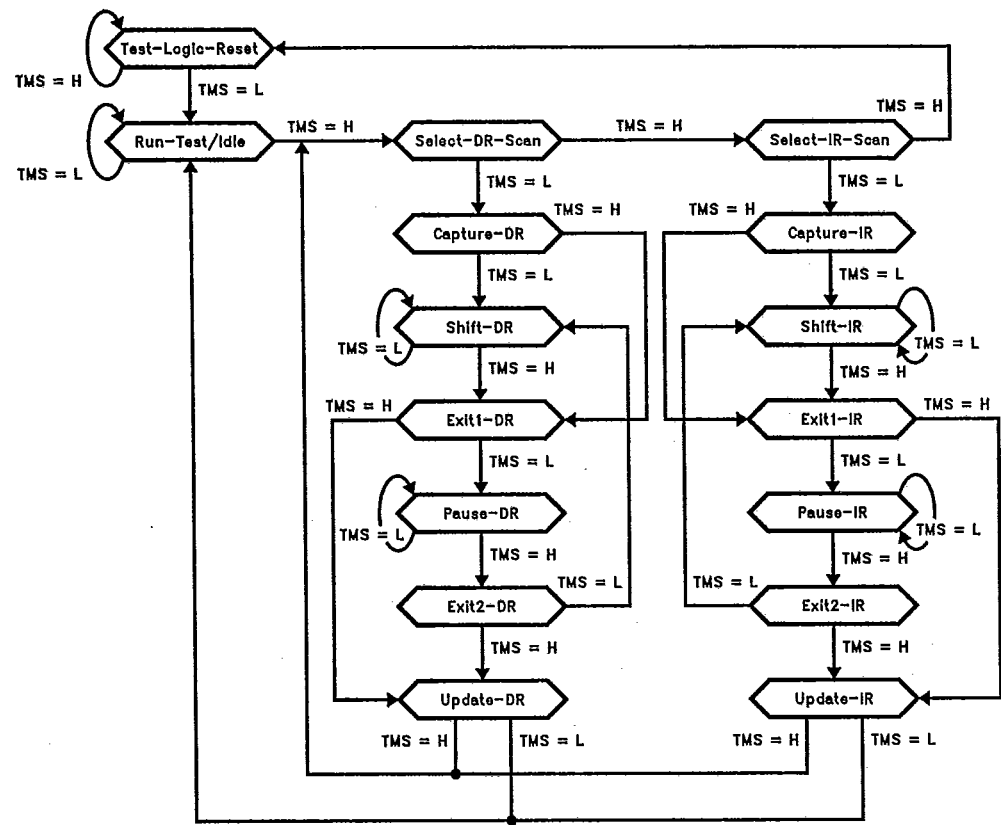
Test-Logic-Reset
TMS = H
TMS = L
Run-Test/Idle
TMS = L
TMS = H
Select-DR-Scan
TMS = H
Select-IR-Scan
TMS = H
TMS = L
TMS = L
TMS = H
TMS = H
Capture-DR
Capture-IR
TMS = L
TMS = L
Shift-DR
Shift-IR
TMS = L
TMS = L
TMS = H
TMS = H
TMS = H
Exit1-DR
Exit1-IR
TMS = H
TMS = L
TMS = L
Pause-DR
Pause-IR
TMS = L
TMS = L
TMS = H
TMS = H
TMS = L
Exit2-DR
TMS = L
Exit2-IR
TMS = H
TMS = H
Update-DR
Update-IR
TMS = H
TMS = L
TMS = H
TMS = L